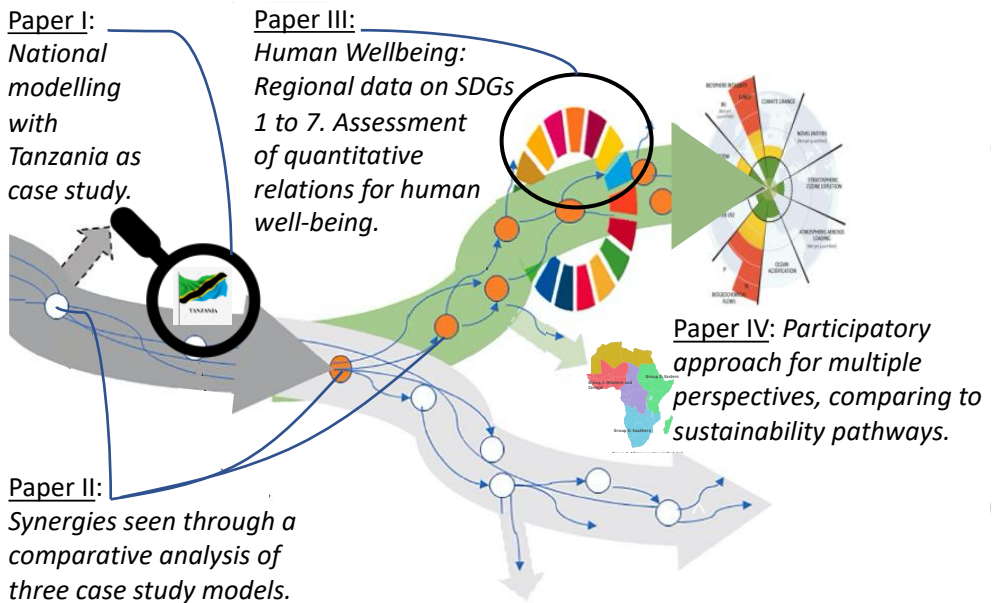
Paper I: National modelling with Tanzania as case study.

Paper III: Human Wellbeing: Regional data on SDGs 1 to 7. Assessment of quantitative relations for human well-being.

TANZANIA

CLIMATE CHANGE

NOVEL ENTITIES

STRATOSPHERIC OZONE DEPLETION

ATMOSPHERIC AEROSOL LOADING

OCEAN ACIDIFICATION

BIOGEOCHEMICAL FLOWS

Paper IV: Participatory approach for multiple perspectives, comparing to sustainability pathways.

Paper II: Synergies seen through a comparative analysis of three case study models.